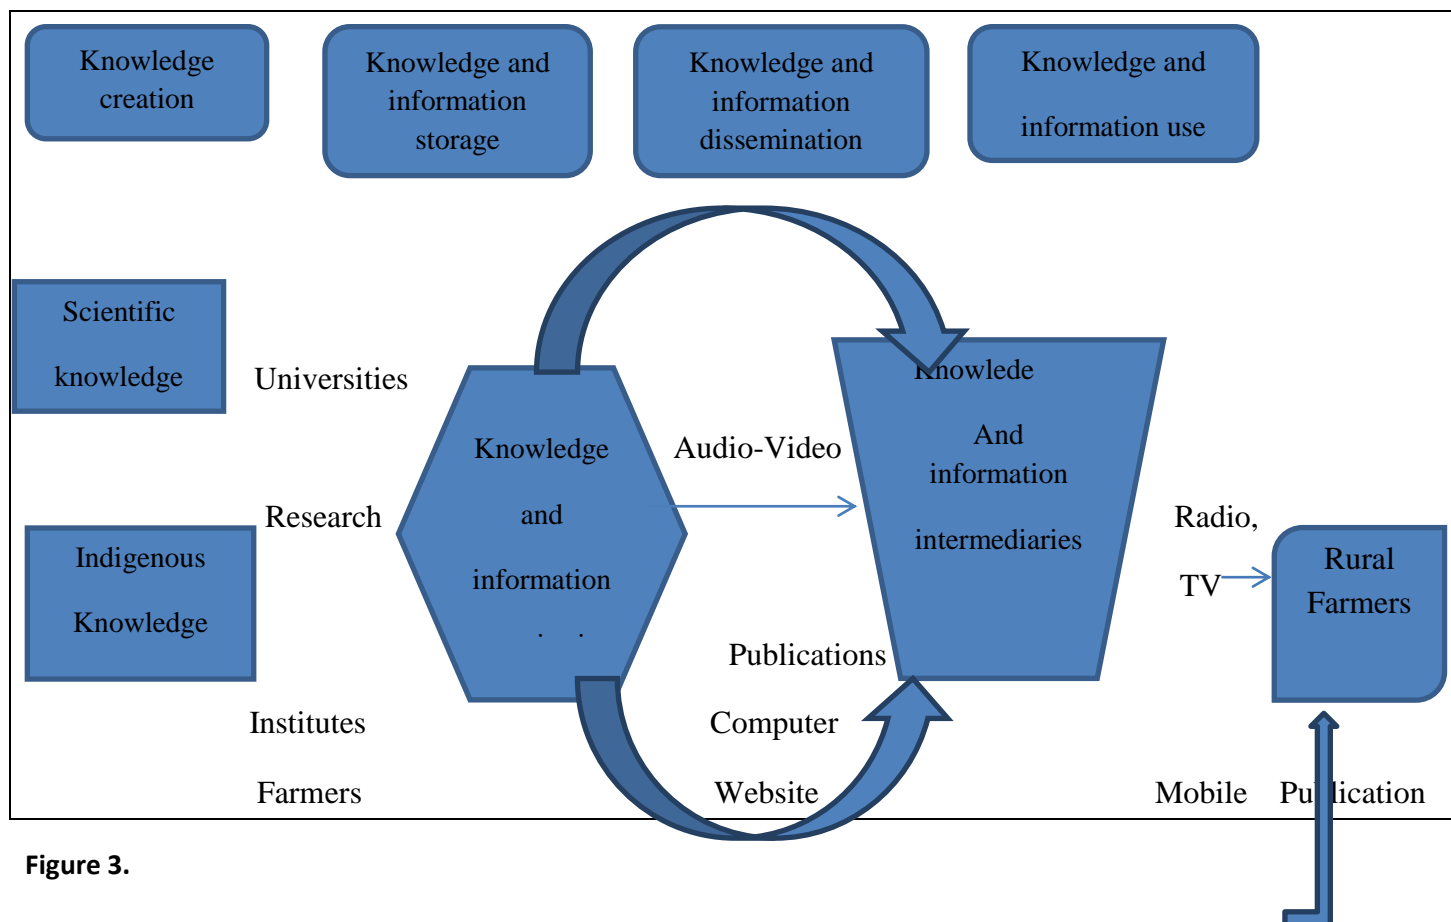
Knowledge creation

Knowledge and information storage

Knowledge and information dissemination

Knowledge and information use

Scientific knowledge

Universities

Indigenous Knowledge

Research

Institutes

Farmers

Knowledge and information . .

Audio-Video

Publications

Computer

Website

Knowlede And information intermediaries

Radio, TV

Rural Farmers

Mobile

Pu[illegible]lication

Figure 3.